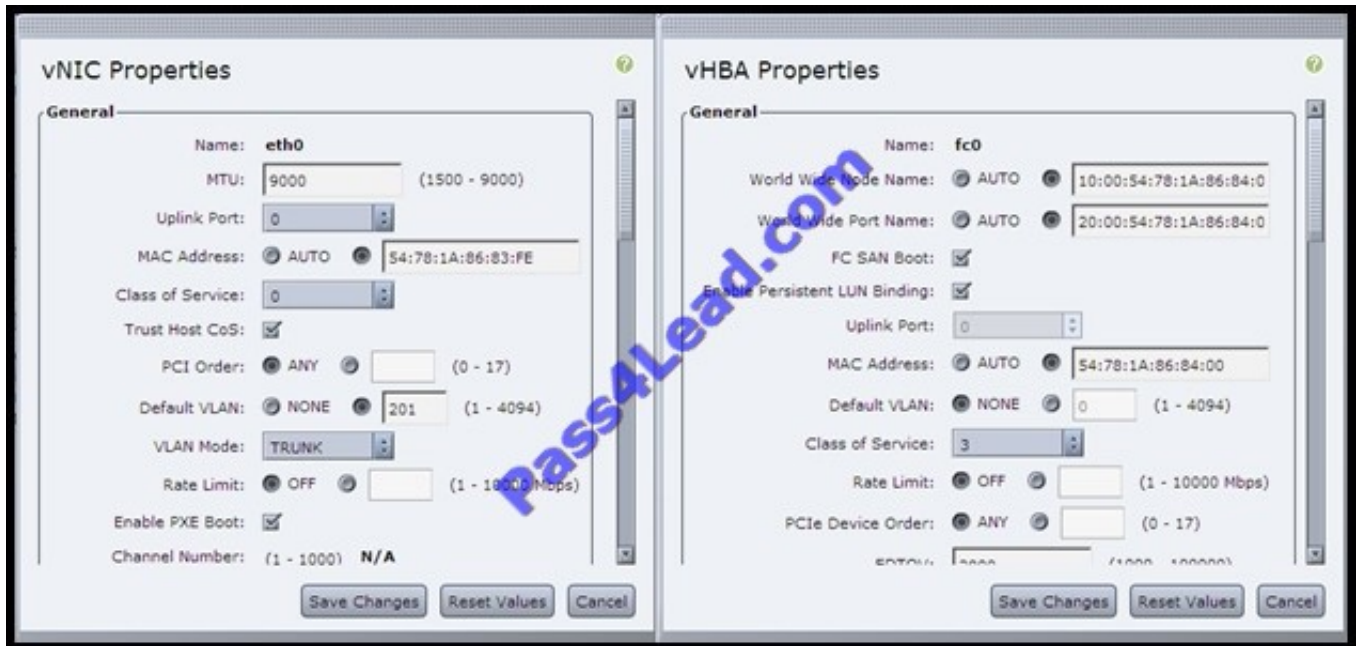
vNIC Properties

General

Name: eth0
MTU: 9000 (1500 - 9000)
Uplink Port: 0
MAC Address: AUTO 54:78:1A:86:83:FE
Class of Service: 0
Trust Host CoS:
PCI Order: ANY (0 - 17)
Default VLAN: NONE 201 (1 - 4094)
VLAN Mode: TRUNK
Rate Limit: OFF (1 - 10000 Mbps)
Enable PXE Boot:
Channel Number: (1 - 1000) N/A

Save Changes Reset Values Cancel

vHBA Properties

General

Name: fc0
World Wide Node Name: AUTO 10:00:54:78:1A:86:84:0
World Wide Port Name: AUTO 20:00:54:78:1A:86:84:0
FC SAN Boot:
Enable Persistent LUN Binding:
Uplink Port: 0
MAC Address: AUTO 54:78:1A:86:84:00
Default VLAN: NONE 0 (1 - 4094)
Class of Service: 3
Rate Limit: OFF (1 - 10000 Mbps)
PCIe Device Order: ANY (0 - 17)
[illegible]

Save Changes Reset Values Cancel

pass4Lead.com